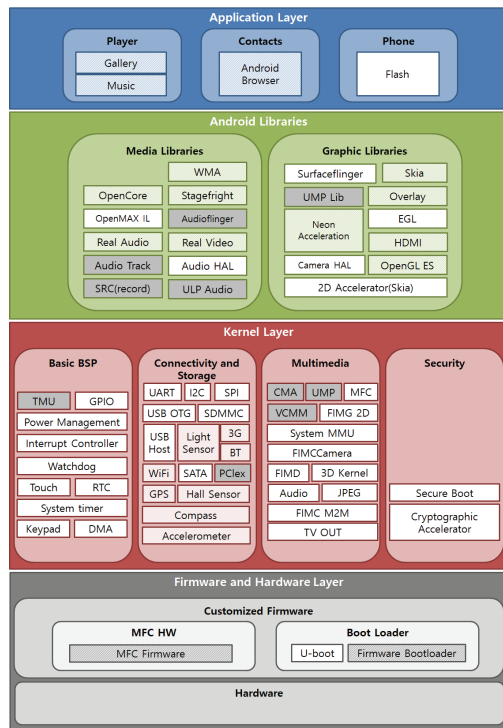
Application Layer

Player
Gallery
Music

Contacts
Android Browser

Phone
Flash

Android Libraries

Media Libraries
WMA
OpenCore
Stagefright
OpenMAX IL
Audioflinger
Real Audio
Real Video
Audio Track
Audio HAL
SRC(record)
ULP Audio

Graphic Libraries
Surfaceflinger
Skia
UMP Lib
Overlay
Neon Acceleration
EGL
HDMI
Camera HAL
OpenGL ES
2D Accelerator(Skia)

Kernel Layer

Basic BSP
TMU
GPIO
Power Management
Interrupt Controller
Watchdog
Touch
RTC
System timer
Keypad
DMA

Connectivity and Storage
UART
I2C
SPI
USB OTG
SDMMC
USB Host
Light Sensor
3G
BT
WiFi
SATA
PClex
GPS
Hall Sensor
Compass
Accelerometer

Multimedia
CMA
UMP
MFC
VCMM
FIMG 2D
System MMU
FIMCCamera
FIMD
3D Kernel
Audio
JPEG
FIMC M2M
TV OUT

Security
Secure Boot
Cryptographic Accelerator

Firmware and Hardware Layer

Customized Firmware

MFC HW
MFC Firmware

Boot Loader
U-boot
Firmware Bootloader

Hardware